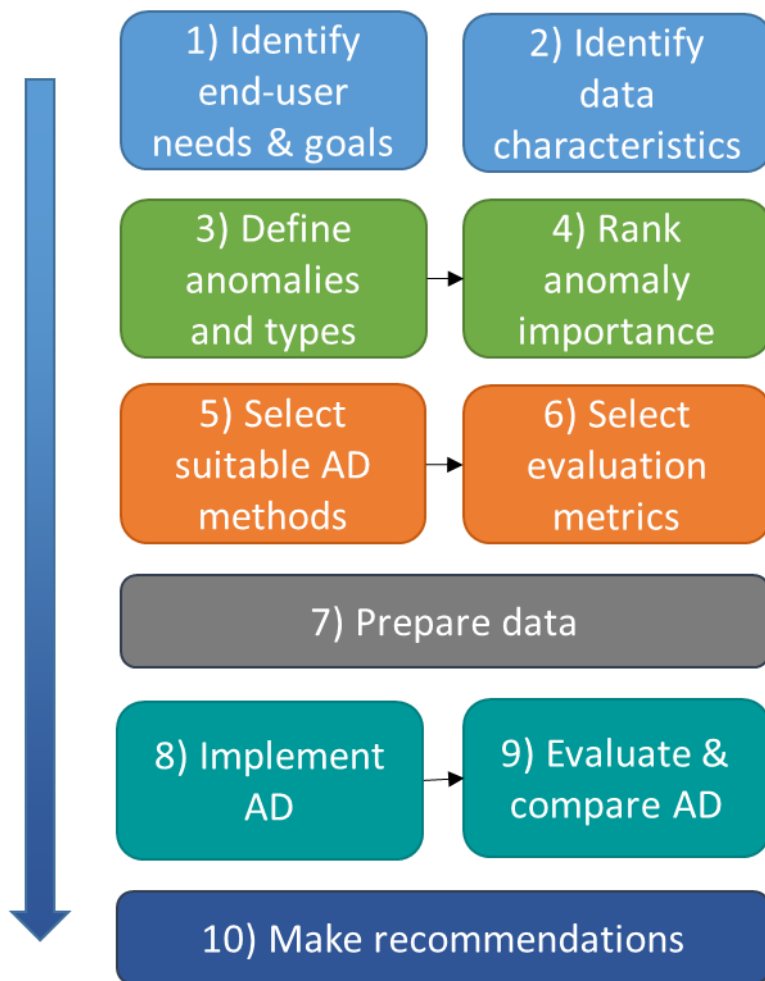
1) Identify end-user needs & goals

2) Identify data characteristics

3) Define anomalies and types

4) Rank anomaly importance

5) Select suitable AD methods

6) Select evaluation metrics

7) Prepare data

8) Implement AD

9) Evaluate & compare AD

10) Make recommendations